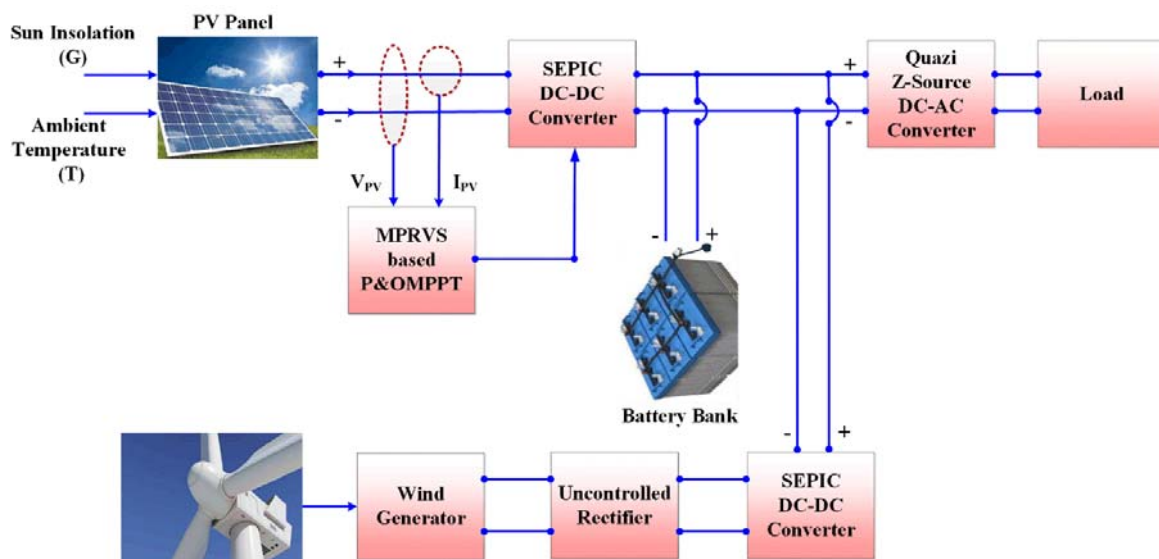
Sun Insolation (G)

PV Panel

Ambient Temperature (T)

+

-

SEPIC DC-DC Converter

+

-

Quazi Z-Source DC-AC Converter

Load

$V_{PV}$

$I_{PV}$

MPRVS based P&OMPPT

-

+

Battery Bank

-

+

Wind Generator

Uncontrolled Rectifier

SEPIC DC-DC Converter